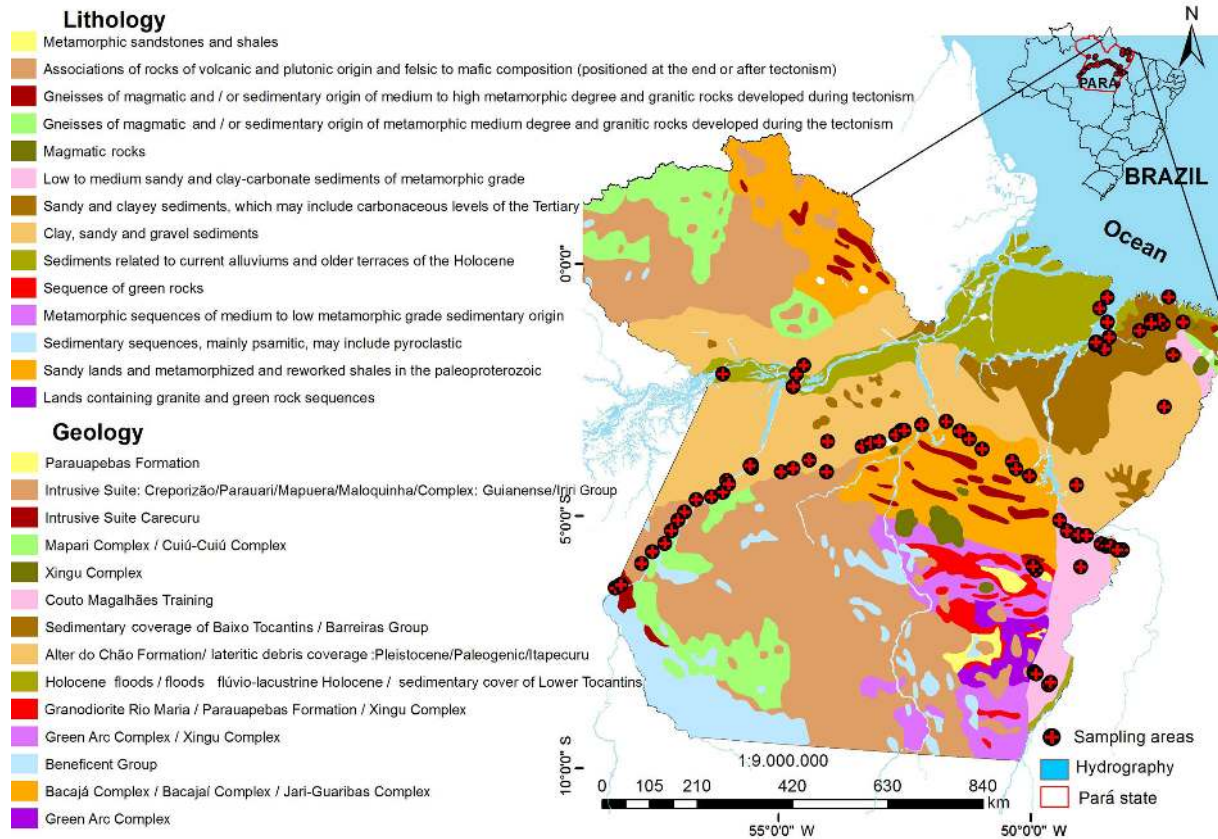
Lithology
Metamorphic sandstones and shales
Associations of rocks of volcanic and plutonic origin and felsic to mafic composition (positioned at the end or after tectonism)
Gneisses of magmatic and / or sedimentary origin of medium to high metamorphic degree and granitic rocks developed during tectonism
Gneisses of magmatic and / or sedimentary origin of metamorphic medium degree and granitic rocks developed during the tectonism
Magmatic rocks
Low to medium sandy and clay-carbonate sediments of metamorphic grade
Sandy and clayey sediments, which may include carbonaceous levels of the Tertiary
Clay, sandy and gravel sediments
Sediments related to current alluviums and older terraces of the Holocene
Sequence of green rocks
Metamorphic sequences of medium to low metamorphic grade sedimentary origin
Sedimentary sequences, mainly psamitic, may include pyroclastic
Sandy lands and metamorphized and reworked shales in the paleoproterozoic
Lands containing granite and green rock sequences

Geology
Parauapebas Formation
Intrusive Suite: Creporizão/Parauari/Mapuera/Maloquinha/Complex: Guianense/Iriri Group
Intrusive Suite Carecuru
Mapari Complex / Cuiú-Cuiú Complex
Xingu Complex
Couto Magalhães Training
Sedimentary coverage of Baixo Tocantins / Barreiras Group
Alter do Chão Formation/ lateritic debris coverage :Pleistocene/Paleogenic/Itapecuru
Holocene floods / floods flúvio-lacustrine Holocene / sedimentary cover of Lower Tocantins
Granodiorite Rio Maria / Parauapebas Formation / Xingu Complex
Green Arc Complex / Xingu Complex
Beneficent Group
Bacajá Complex / Bacajaí Complex / Jari-Guaribas Complex
Green Arc Complex

N
PARÁ
BRAZIL
Ocean
0°0'0"
5°0'0" S
10°0'0" S
1:9.000.000
0 105 210 420 630 840 km
55°0'0" W
50°0'0" W
Sampling areas
Hydrography
Pará state